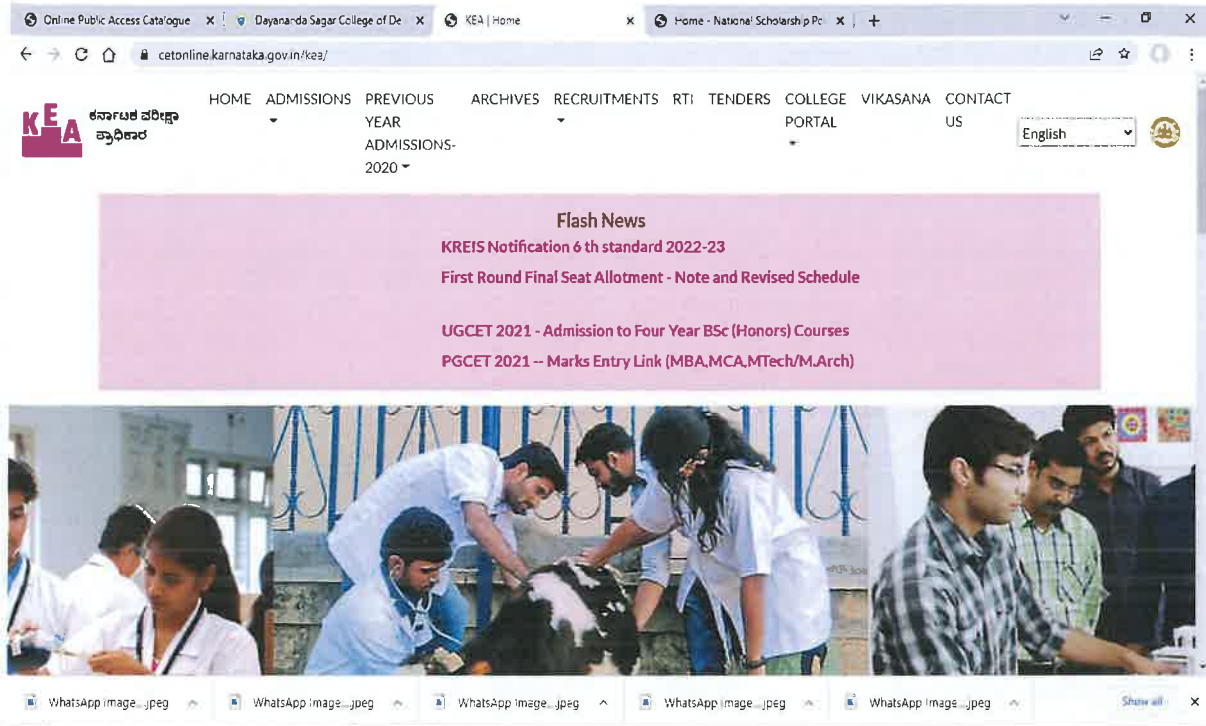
Online Public Access Catalogue × Dayananda Sagar College of De × KEA | Home × Home - National Scholarship Po × +

cetonline.karnataka.gov.in/kea/

KEA ಕರ್ನಾಟಕ ಪರೀಕ್ಷಾ ಪ್ರಾಧಿಕಾರ

HOME ADMISSIONS PREVIOUS YEAR ADMISSIONS-2020 ARCHIVES RECRUITMENTS RTI TENDERS COLLEGE PORTAL VIKASANA CONTACT US

English

Flash News

KREIS Notification 6 th standard 2022-23

First Round Final Seat Allotment - Note and Revised Schedule

UGCET 2021 - Admission to Four Year BSc (Honors) Courses

PGCET 2021 -- Marks Entry Link (MBA,MCA,MTech/M.Arch)

WhatsApp Image....jpeg WhatsApp Image....jpeg WhatsApp Image....jpeg WhatsApp Image....jpeg WhatsApp Image....jpeg Show all ×